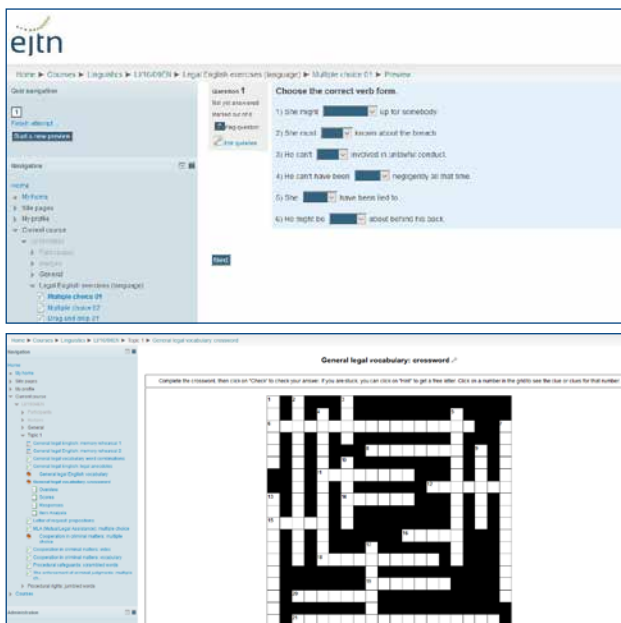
ejtn

Home ▶ Courses ▶ Linguistics ▶ LING09EN ▶ Legal English exercises (language) ▶ Multiple choice 01 ▶ Preview

Quiz navigation

1

Finish attempt ...

Start a new preview

Navigation

Home
My home
Site pages
My profile
Current course
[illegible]
Participants
Badges
General
Legal English exercises (language)
Multiple choice 01
Multiple choice 02
Drag and drop 01

Question 1
Not yet answered
Marked out of 6
Flag question
Edit question

Choose the correct verb form.

1) She might [ ] up for somebody.

2) She must [ ] known about the breach.

3) He can't [ ] involved in unlawful conduct.

4) He can't have been [ ] negligently at that time.

5) She [ ] have been lied to.

6) He might be [ ] about behind his back.

Next

Home ▶ Courses ▶ Linguistics ▶ LING09EN ▶ Topic 1 ▶ General legal vocabulary crossword

Navigation

General legal vocabulary: crossword

Complete the crossword, then click on "Check" to check your answer. If you are stuck, you can click on "Hint" to get a free letter. Click on a number in the grid to see the clue or clues for that number.

Administration